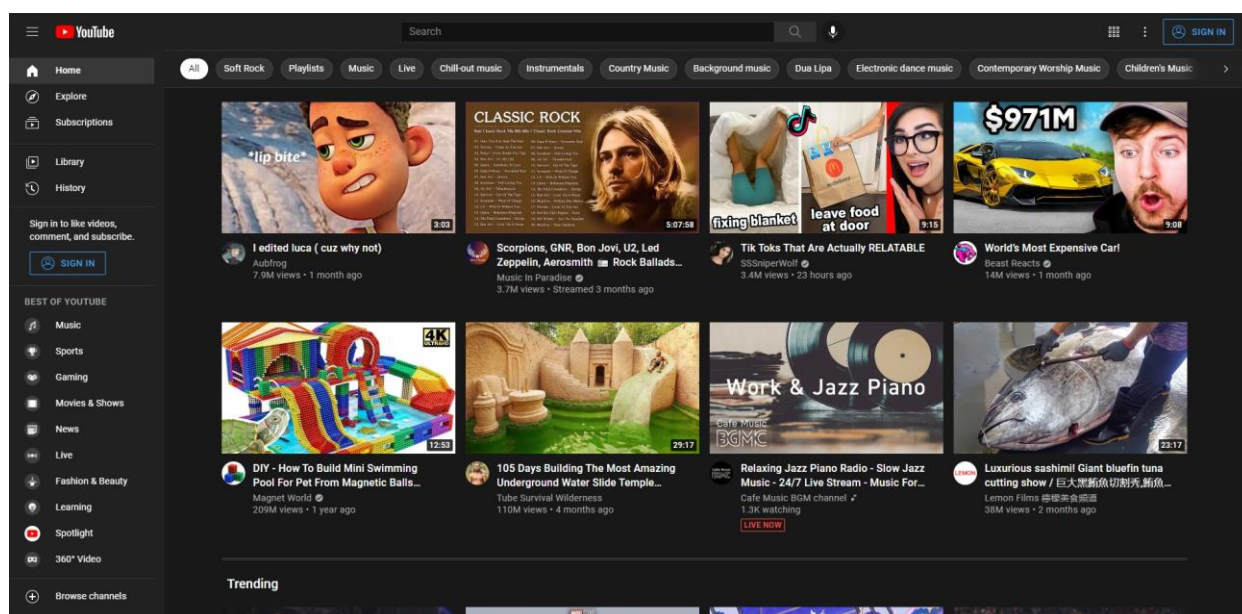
YouTube

Search

SIGN IN

All | Soft Rock | Playlists | Music | Live | Chill-out music | Instrumentals | Country Music | Background music | Dua Lipa | Electronic dance music | Contemporary Worship Music | Children's Music

Home
Explore
Subscriptions

Library
History

Sign in to like videos, comment, and subscribe.

SIGN IN

BEST OF YOUTUBE
Music
Sports
Gaming
Movies & Shows
News
Live
Fashion & Beauty
Learning
Spotlight
360° Video

Browse channels

*lip bite*
3:03
I edited luca ( cuz why not)
Aubfrog
7.9M views • 1 month ago

CLASSIC ROCK
5:07:58
Scorpions, GNR, Bon Jovi, U2, Led Zeppelin, Aerosmith Rock Ballads...
Music In Paradise
3.7M views • Streamed 3 months ago

fixing blanket
leave food at door
9:15
Tik Toks That Are Actually RELATABLE
SSSniperWolf
3.4M views • 23 hours ago

$971M
9:08
World's Most Expensive Car!
Beast Reacts
14M views • 1 month ago

4K
12:53
DIY - How To Build Mini Swimming Pool For Pet From Magnetic Balls...
Magnet World
209M views • 1 year ago

29:17
105 Days Building The Most Amazing Underground Water Slide Temple...
Tube Survival Wilderness
110M views • 4 months ago

Work & Jazz Piano
Cafe Music BGMC
Relaxing Jazz Piano Radio - Slow Jazz Music - 24/7 Live Stream - Music For...
Cafe Music BGM channel
1.3K watching
LIVE NOW

23:17
Luxurious sashimi! Giant bluefin tuna cutting show / 巨大黑鮪魚切割秀,鮪魚...
Lemon Films 檸檬美食頻道
38M views • 2 months ago

Trending